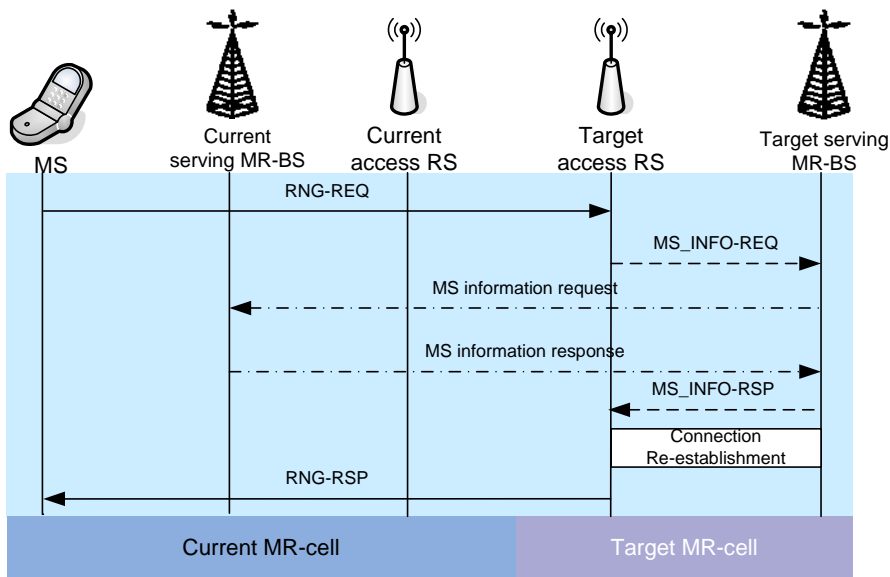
MS

Current serving MR-BS

Current access RS

Target access RS

Target serving MR-BS

RNG-REQ

MS_INFO-REQ

MS information request

MS information response

MS_INFO-RSP

Connection Re-establishment

RNG-RSP

Current MR-cell

Target MR-cell